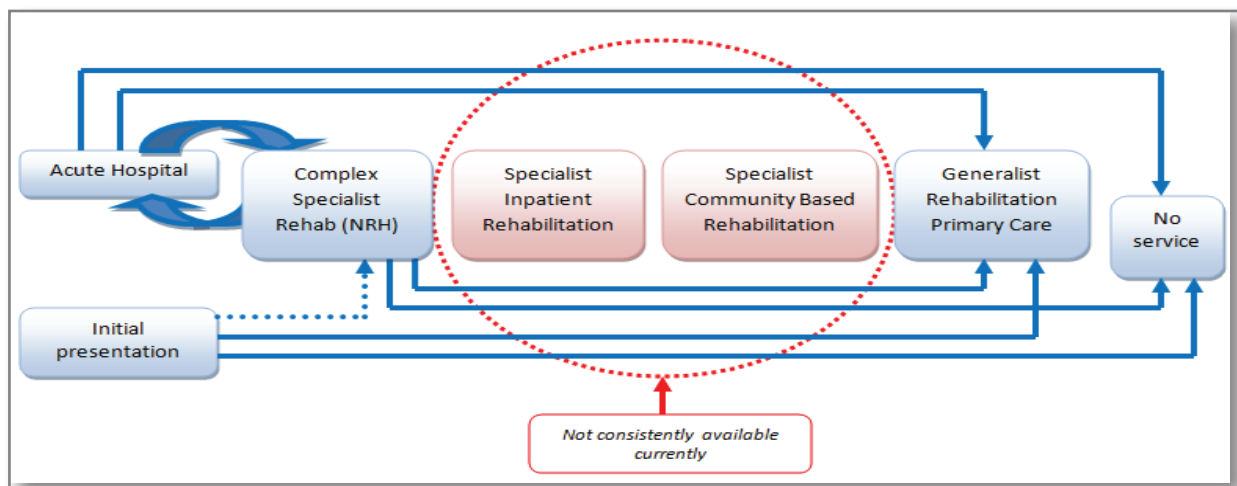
Acute Hospital

Complex Specialist Rehab (NRH)

Specialist Inpatient Rehabilitation

Specialist Community Based Rehabilitation

Generalist Rehabilitation Primary Care

No service

Initial presentation

Not consistently available currently